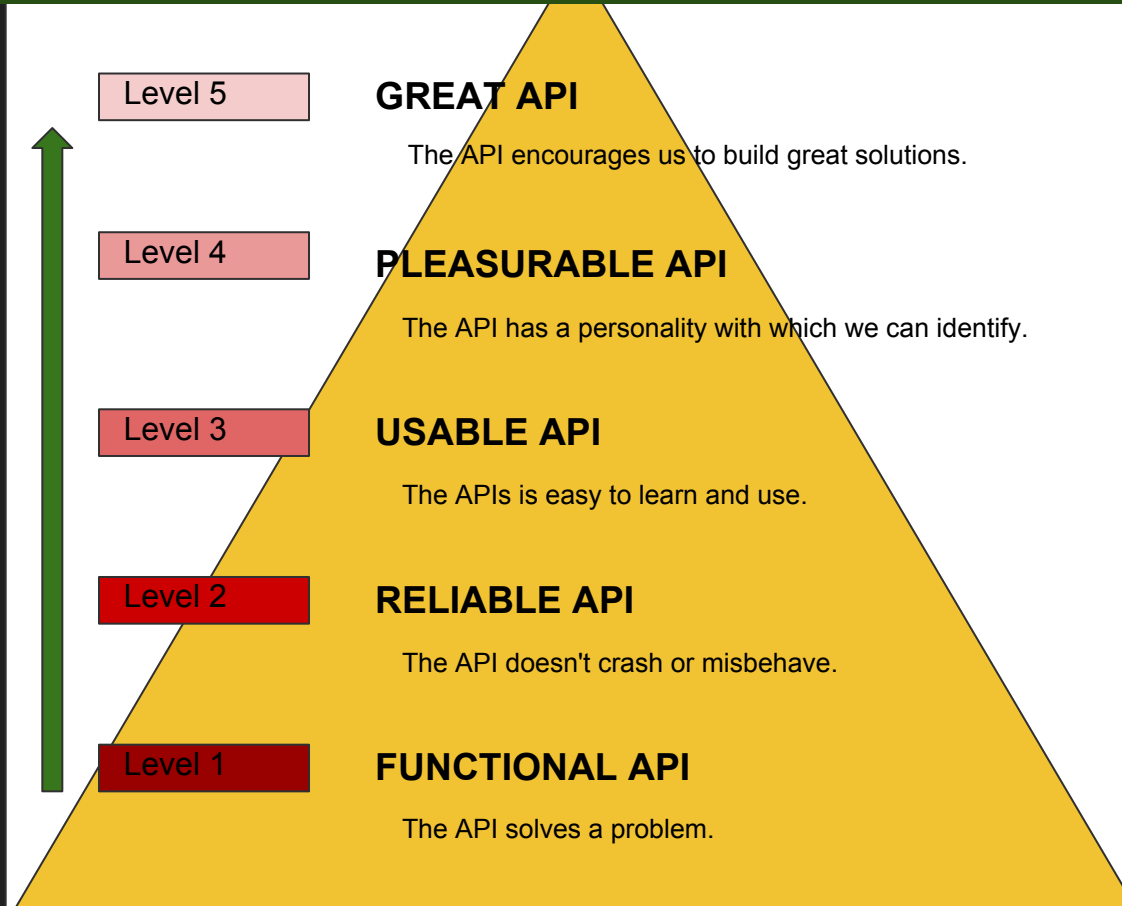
Level 5

GREAT API

The API encourages us to build great solutions.

Level 4

PLEASURABLE API

The API has a personality with which we can identify.

Level 3

USABLE API

The APIs is easy to learn and use.

Level 2

RELIABLE API

The API doesn't crash or misbehave.

Level 1

FUNCTIONAL API

The API solves a problem.